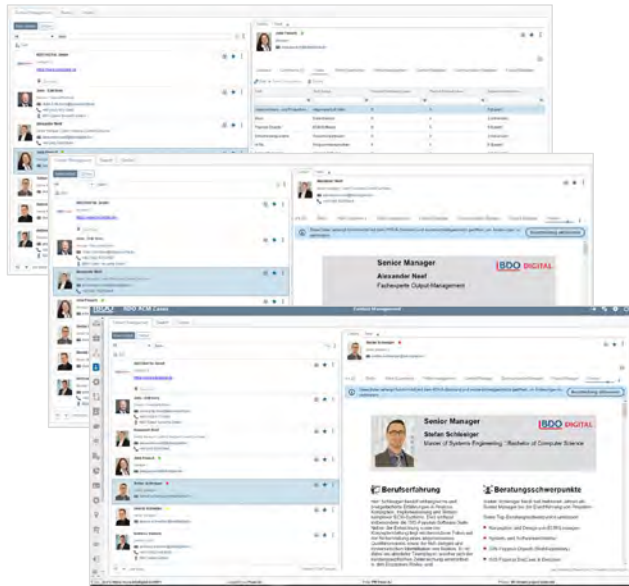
Senior Manager
Alexander Naef
Fachexperte Output Management
BDO DIGITAL

BDO ECM Cases
Contact Management

Senior Manager
Stefan Schleiger
Master of Systems Engineering | Bachelor of Computer Science
BDO DIGITAL

Berufserfahrung
Beratungsschwerpunkte

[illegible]